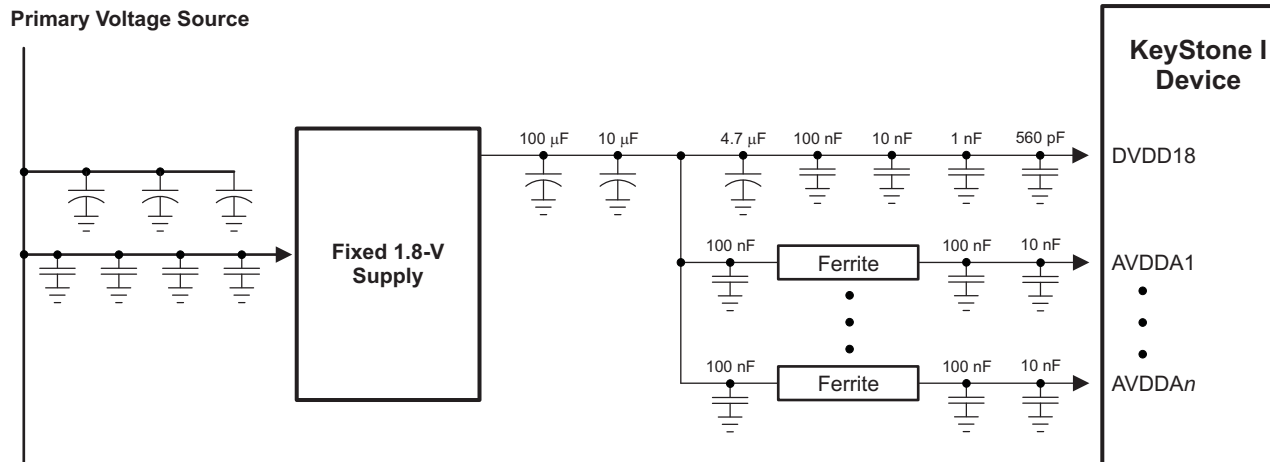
Primary Voltage Source

KeyStone I Device

Fixed 1.8-V Supply

100 $\mu$F

10 $\mu$F

4.7 $\mu$F

100 nF

10 nF

1 nF

560 pF

DVDD18

100 nF

Ferrite

100 nF

10 nF

AVDDA1

100 nF

Ferrite

100 nF

10 nF

AVDDA$n$